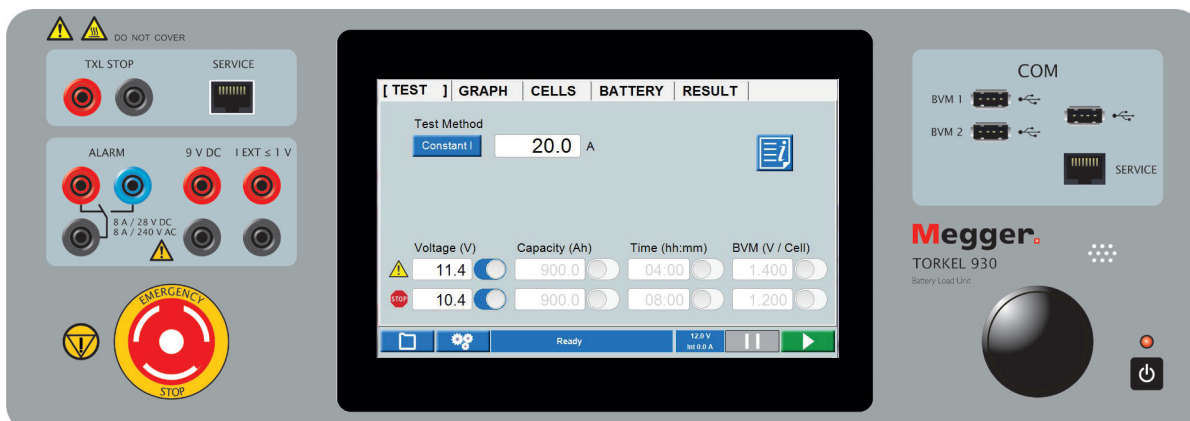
DO NOT COVER

TXL STOP

SERVICE

ALARM

9 V DC

I EXT ≤ 1 V

8 A / 28 V DC
8 A / 240 V AC

EMERGENCY
STOP

[ TEST ] GRAPH CELLS BATTERY RESULT

Test Method

Constant I

20.0 A

| Voltage (V) | Capacity (Ah) | Time (hh:mm) | BVM (V / Cell) |
|---|---|---|---|
| 11.4 | 900.0 | 04:00 | 1.400 |
| 10.4 | 900.0 | 08:00 | 1.200 |

STOP

Ready

12,0 V
Int 0.0 A

COM

BVM 1

BVM 2

SERVICE

Megger.

TORKEL 930

Battery Load Unit